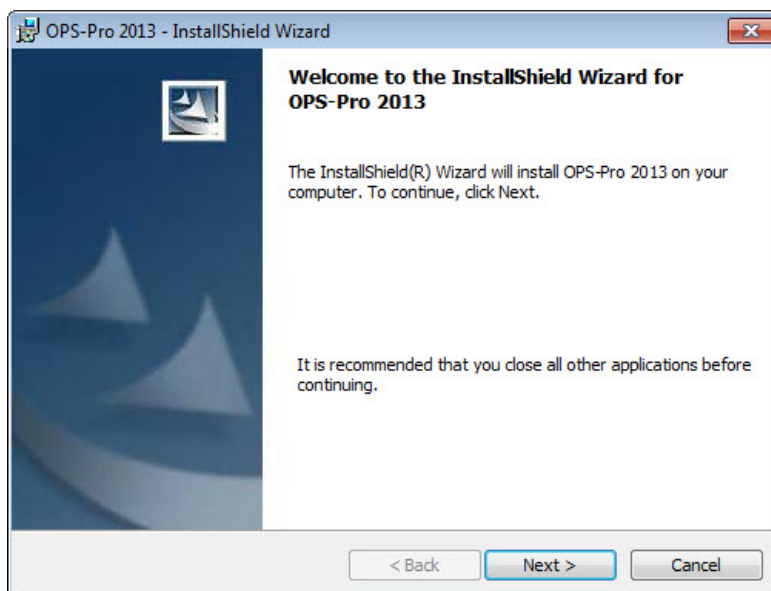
OPS-Pro 2013 - InstallShield Wizard

Welcome to the InstallShield Wizard for OPS-Pro 2013

The InstallShield(R) Wizard will install OPS-Pro 2013 on your computer. To continue, click Next.

It is recommended that you close all other applications before continuing.

< Back
Next >
Cancel